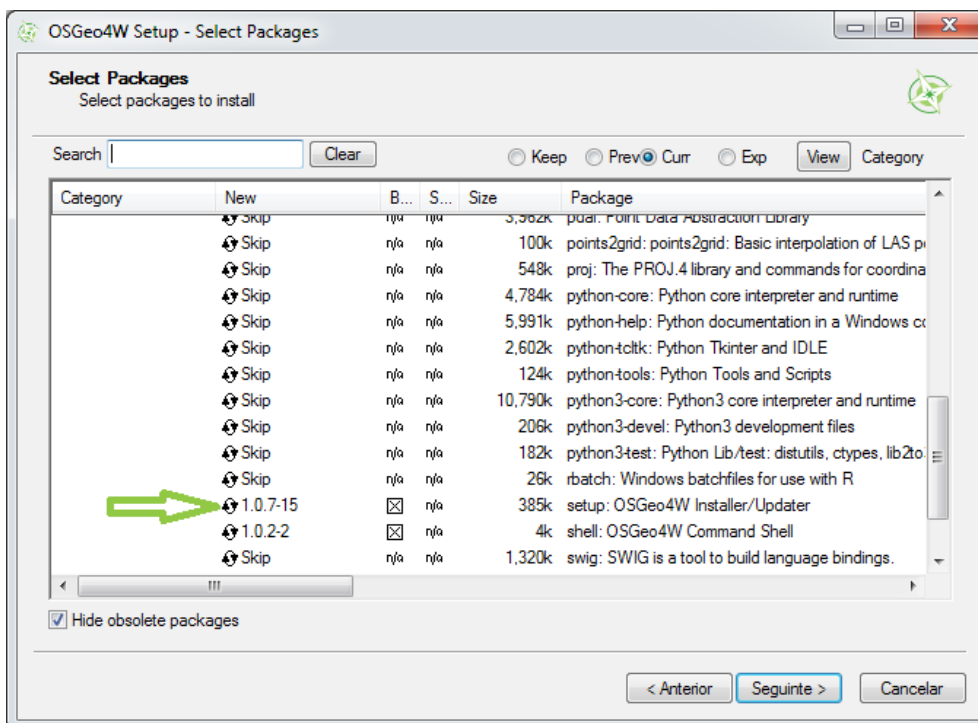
OSGeo4W Setup - Select Packages

Select Packages
Select packages to install

Search [ ] Clear
Keep Prev Curr Exp View Category

| Category | New | B... | S... | Size | Package |
|---|---|---|---|---|---|
| | Skip | n/a | n/a | 3,962k | pdal: Point Data Abstraction Library |
| | Skip | n/a | n/a | 100k | points2grid: points2grid: Basic interpolation of LAS p |
| | Skip | n/a | n/a | 548k | proj: The PROJ.4 library and commands for coordina |
| | Skip | n/a | n/a | 4,784k | python-core: Python core interpreter and runtime |
| | Skip | n/a | n/a | 5,991k | python-help: Python documentation in a Windows c |
| | Skip | n/a | n/a | 2,602k | python-tcltk: Python Tkinter and IDLE |
| | Skip | n/a | n/a | 124k | python-tools: Python Tools and Scripts |
| | Skip | n/a | n/a | 10,790k | python3-core: Python3 core interpreter and runtime |
| | Skip | n/a | n/a | 206k | python3-devel: Python3 development files |
| | Skip | n/a | n/a | 182k | python3-test: Python Lib/test: distutils, ctypes, lib2to |
| | Skip | n/a | n/a | 26k | rbatch: Windows batchfiles for use with R |
| | 1.0.7-15 | ☒ | n/a | 385k | setup: OSGeo4W Installer/Updater |
| | 1.0.2-2 | ☒ | n/a | 4k | shell: OSGeo4W Command Shell |
| | Skip | n/a | n/a | 1,320k | swig: SWIG is a tool to build language bindings. |

Hide obsolete packages

< Anterior Seguinte > Cancelar